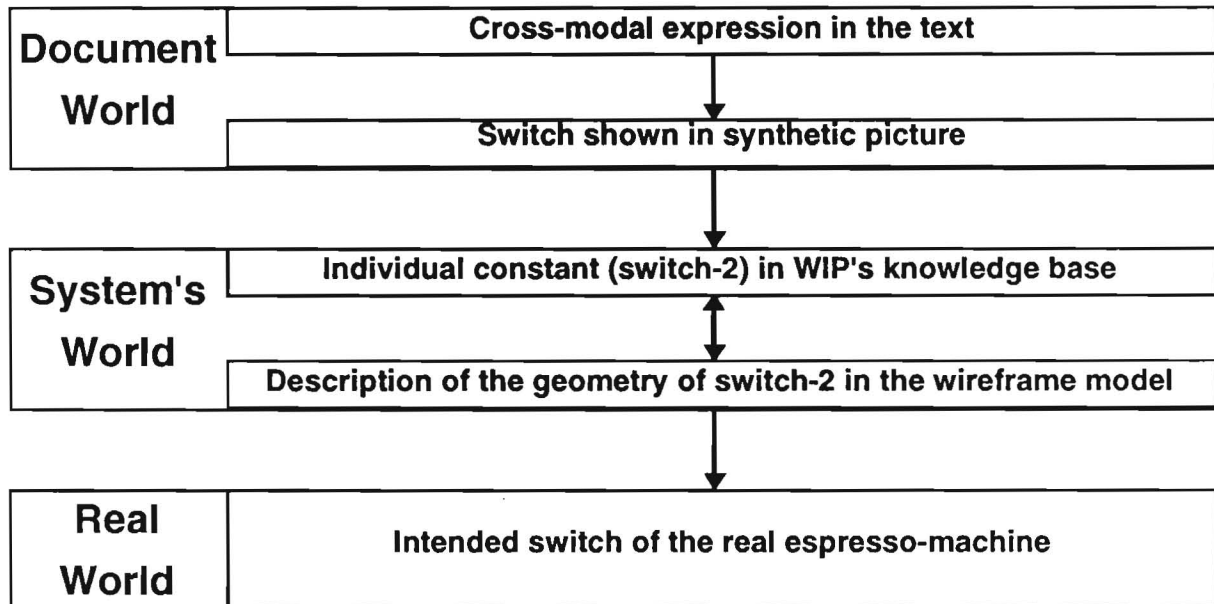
Document World

Cross-modal expression in the text

Switch shown in synthetic picture

System's World

Individual constant (switch-2) in WIP's knowledge base

Description of the geometry of switch-2 in the wireframe model

Real World

Intended switch of the real espresso-machine